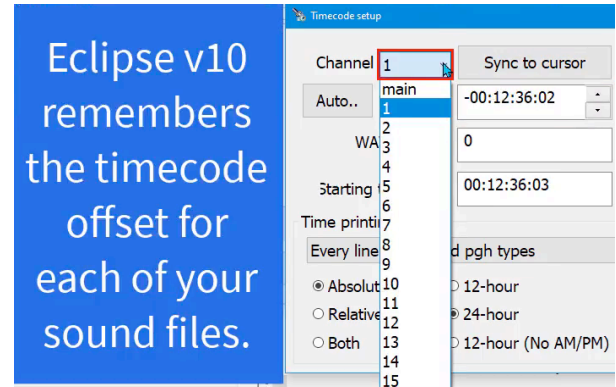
Eclipse v10 remembers the timecode offset for each of your sound files.

Timecode setup

Channel 1

Sync to cursor

Auto..

main
1
2
3
4
5
6
7
8
9
10
11
12
13
14
15

-00:12:36:02

WA

0

Starting

00:12:36:03

Time printi

Every line

d pgh types

Absolut

12-hour

Relative

24-hour

Both

12-hour (No AM/PM)